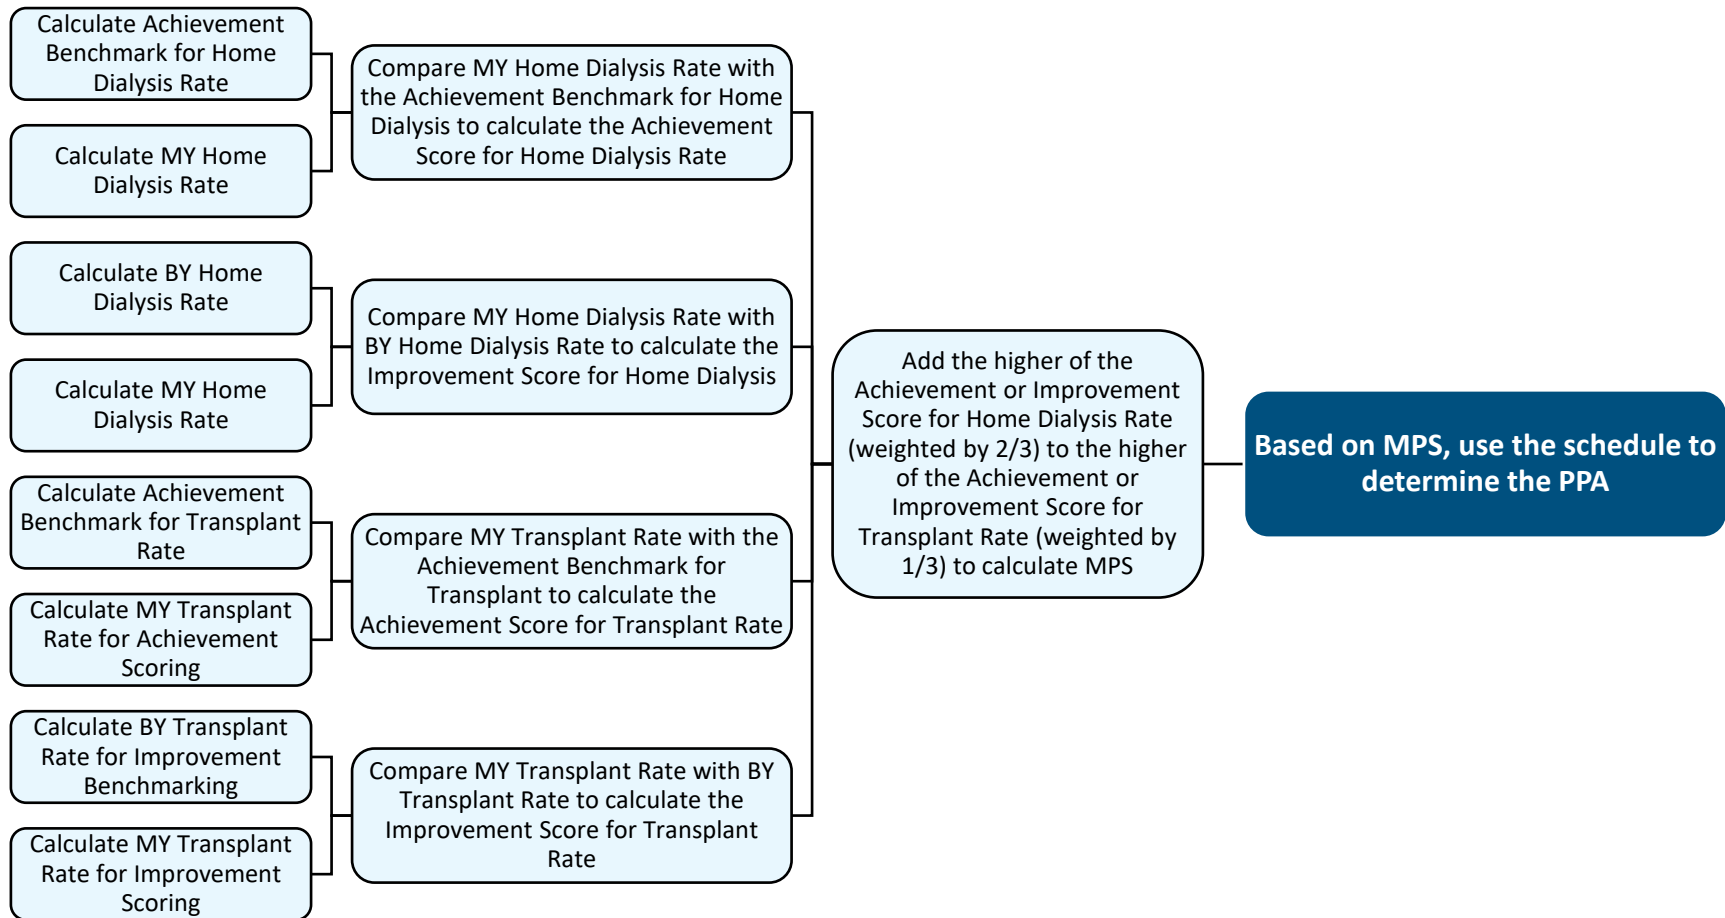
Calculate Achievement Benchmark for Home Dialysis Rate

Calculate MY Home Dialysis Rate

Compare MY Home Dialysis Rate with the Achievement Benchmark for Home Dialysis to calculate the Achievement Score for Home Dialysis Rate

Calculate BY Home Dialysis Rate

Calculate MY Home Dialysis Rate

Compare MY Home Dialysis Rate with BY Home Dialysis Rate to calculate the Improvement Score for Home Dialysis

Calculate Achievement Benchmark for Transplant Rate

Calculate MY Transplant Rate for Achievement Scoring

Compare MY Transplant Rate with the Achievement Benchmark for Transplant to calculate the Achievement Score for Transplant Rate

Calculate BY Transplant Rate for Improvement Benchmarking

Calculate MY Transplant Rate for Improvement Scoring

Compare MY Transplant Rate with BY Transplant Rate to calculate the Improvement Score for Transplant Rate

Add the higher of the Achievement or Improvement Score for Home Dialysis Rate (weighted by 2/3) to the higher of the Achievement or Improvement Score for Transplant Rate (weighted by 1/3) to calculate MPS

Based on MPS, use the schedule to determine the PPA